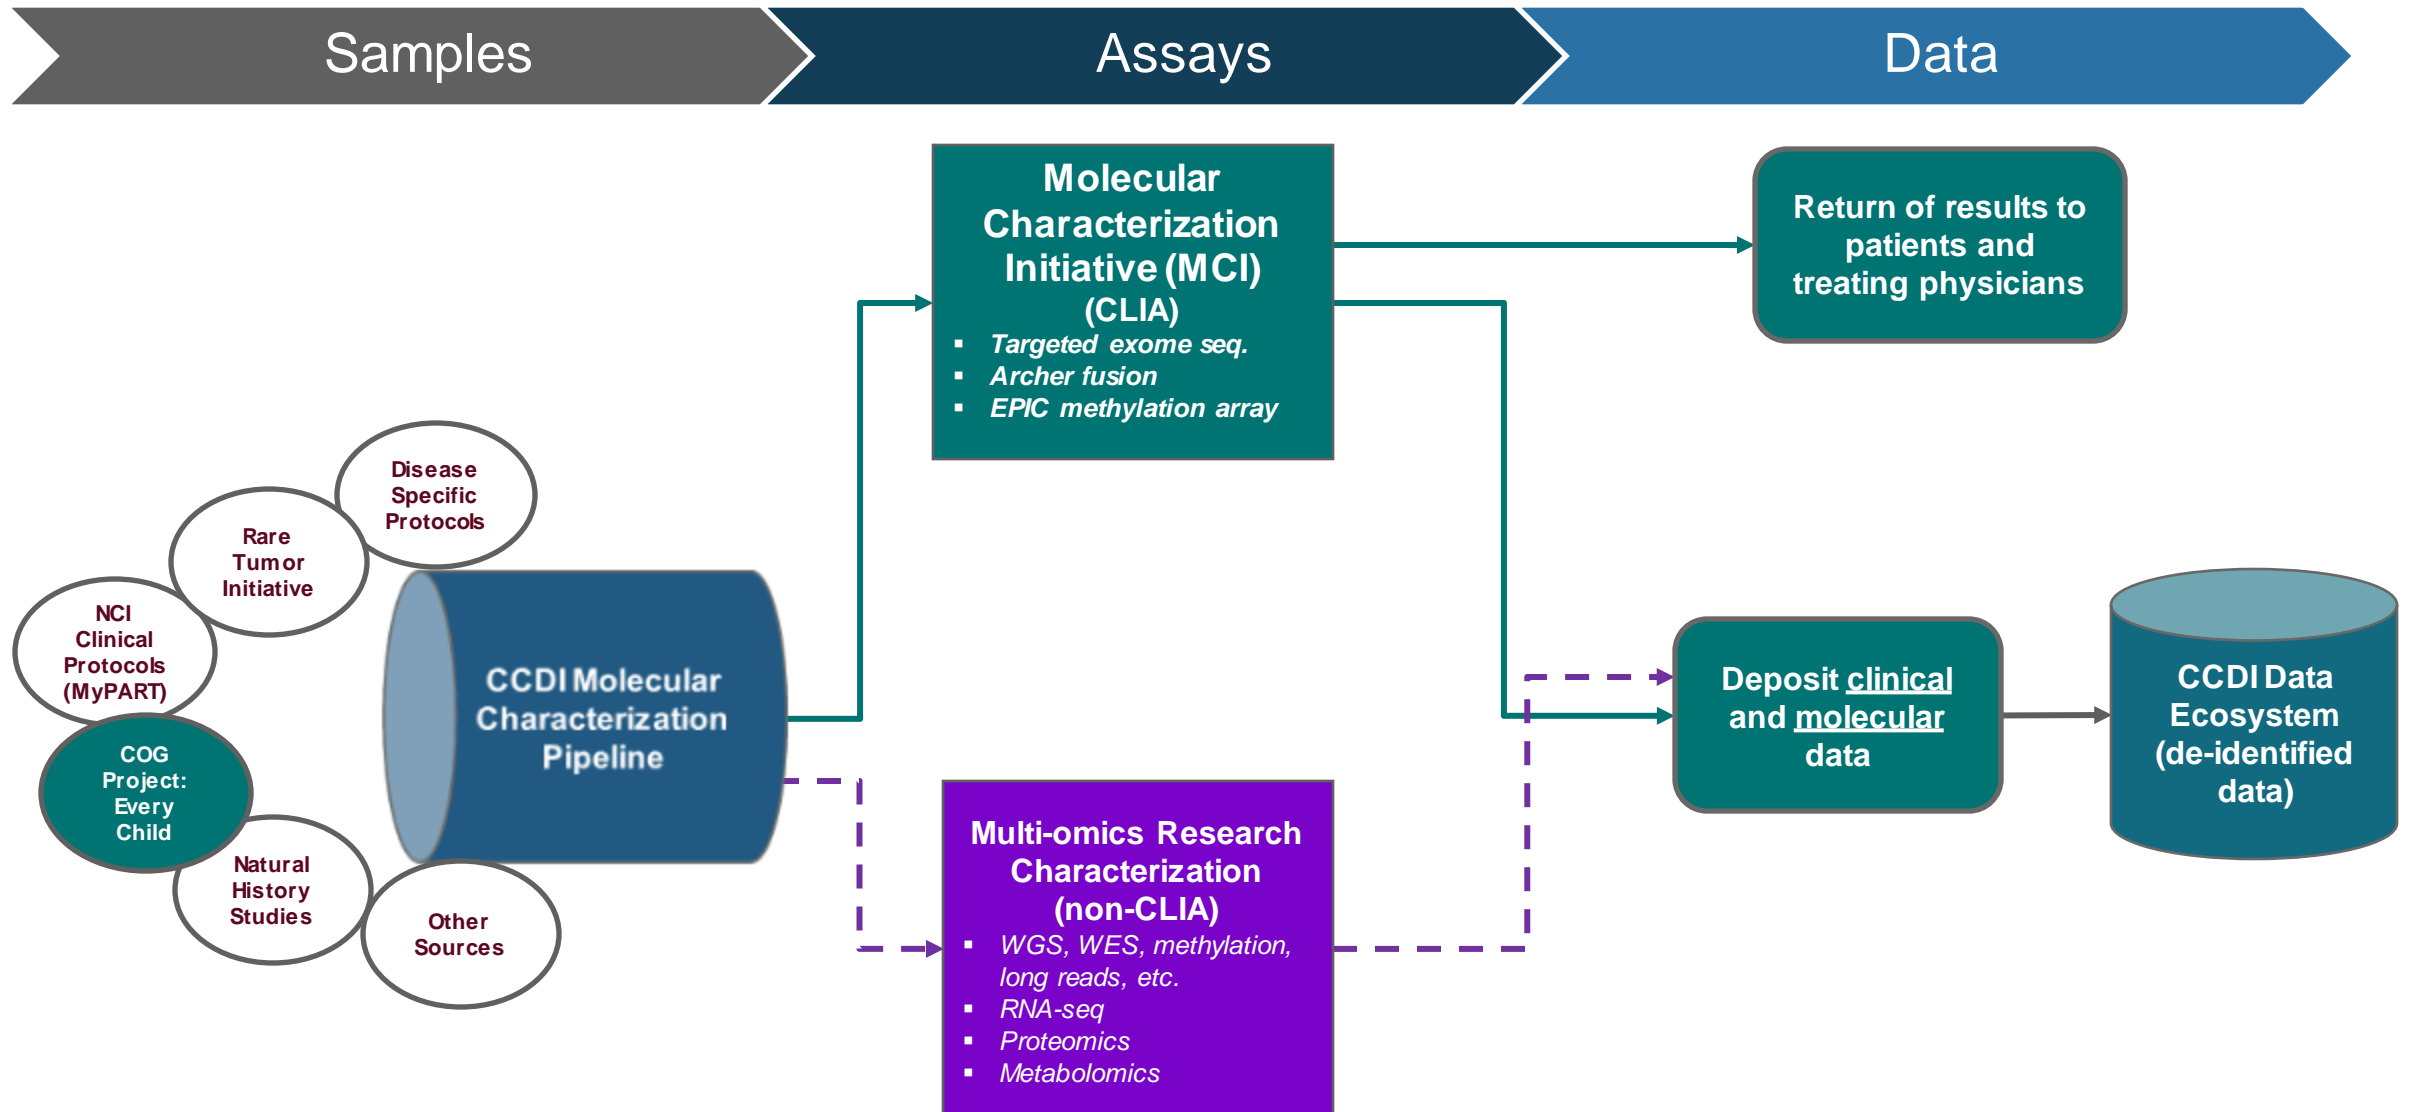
Samples

Assays

Data

Molecular Characterization Initiative (MCI) (CLIA)

- Targeted exome seq.
- Archer fusion
- EPIC methylation array

Return of results to patients and treating physicians

Disease Specific Protocols

Rare Tumor Initiative

NCI Clinical Protocols (MyPART)

COG Project: Every Child

Natural History Studies

Other Sources

CCDI Molecular Characterization Pipeline

Deposit clinical and molecular data

CCDI Data Ecosystem (de-identified data)

Multi-omics Research Characterization (non-CLIA)

- WGS, WES, methylation, long reads, etc.
- RNA-seq
- Proteomics
- Metabolomics